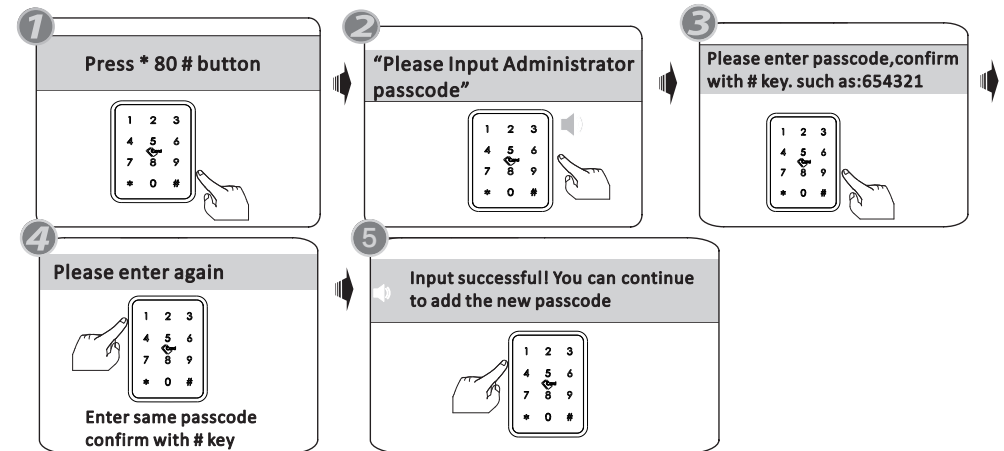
1

Press * 80 # button

1 2 3
4 5 6
7 8 9
* 0 #

2

"Please Input Administrator passcode"

1 2 3
4 5 6
7 8 9
* 0 #

3

Please enter passcode,confirm with # key. such as:654321

1 2 3
4 5 6
7 8 9
* 0 #

4

Please enter again

1 2 3
4 5 6
7 8 9
* 0 #

Enter same passcode confirm with # key

5

Input successful! You can continue to add the new passcode

1 2 3
4 5 6
7 8 9
* 0 #